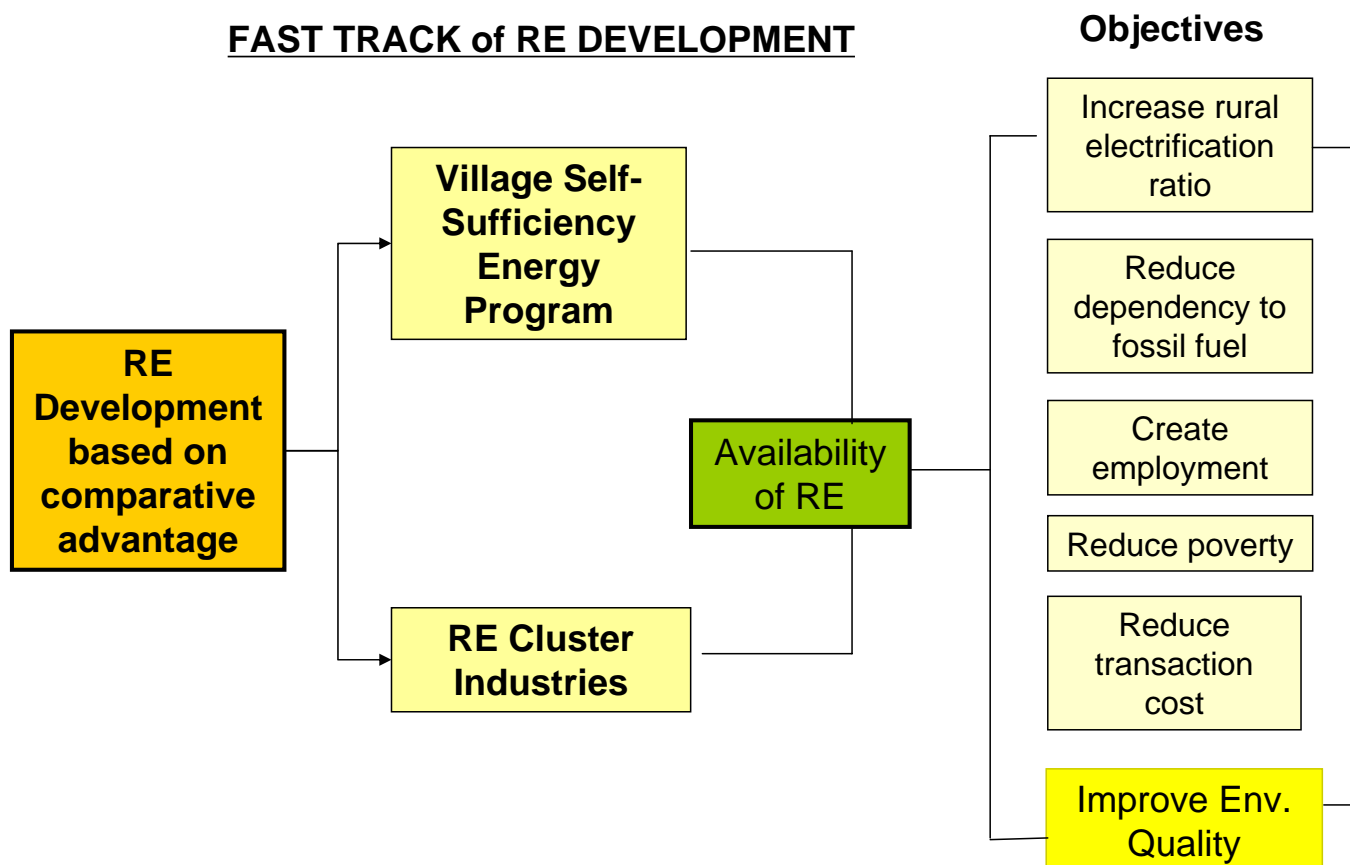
FAST TRACK of RE DEVELOPMENT

Objectives

RE Development based on comparative advantage

Village Self-Sufficiency Energy Program

RE Cluster Industries

Availability of RE

Increase rural electrification ratio

Reduce dependency to fossil fuel

Create employment

Reduce poverty

Reduce transaction cost

Improve Env. Quality